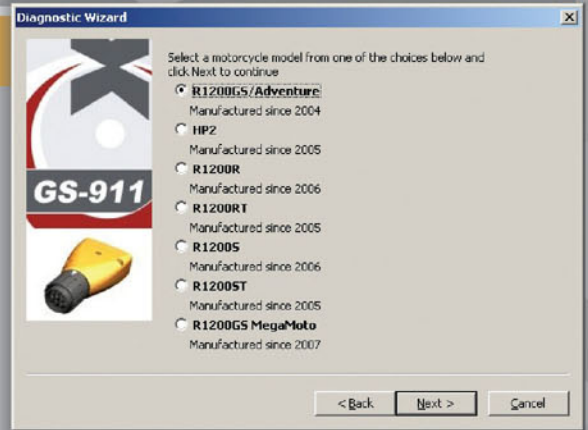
Diagnostic Wizard

X

GS-911

Select a motorcycle model from one of the choices below and click Next to continue

R1200GS/Adventure
Manufactured since 2004

HP2
Manufactured since 2005

R1200R
Manufactured since 2006

R1200RT
Manufactured since 2005

R1200S
Manufactured since 2006

R1200ST
Manufactured since 2005

R1200GS MegaMoto
Manufactured since 2007

< Back
Next >
Cancel